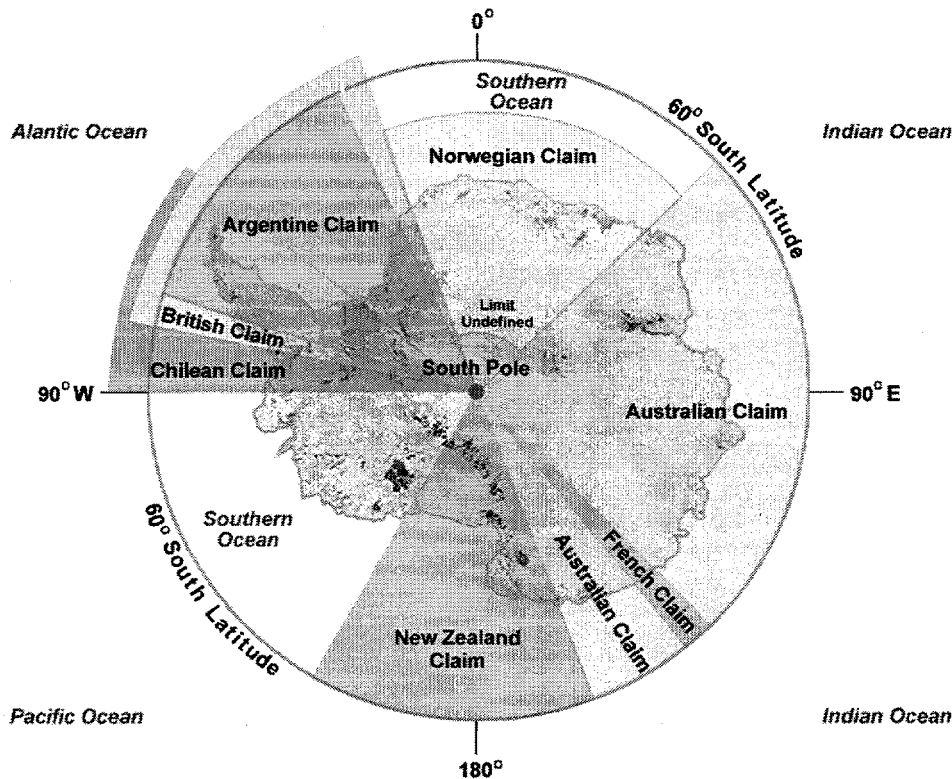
0°

Southern Ocean

Alantic Ocean

60° South Latitude

Indian Ocean

Norwegian Claim

Argentine Claim

Limit Undefined

British Claim

Chilean Claim

South Pole

90° W

90° E

Australian Claim

Southern Ocean

60° South Latitude

French Claim

Australian Claim

New Zealand Claim

Pacific Ocean

Indian Ocean

180°